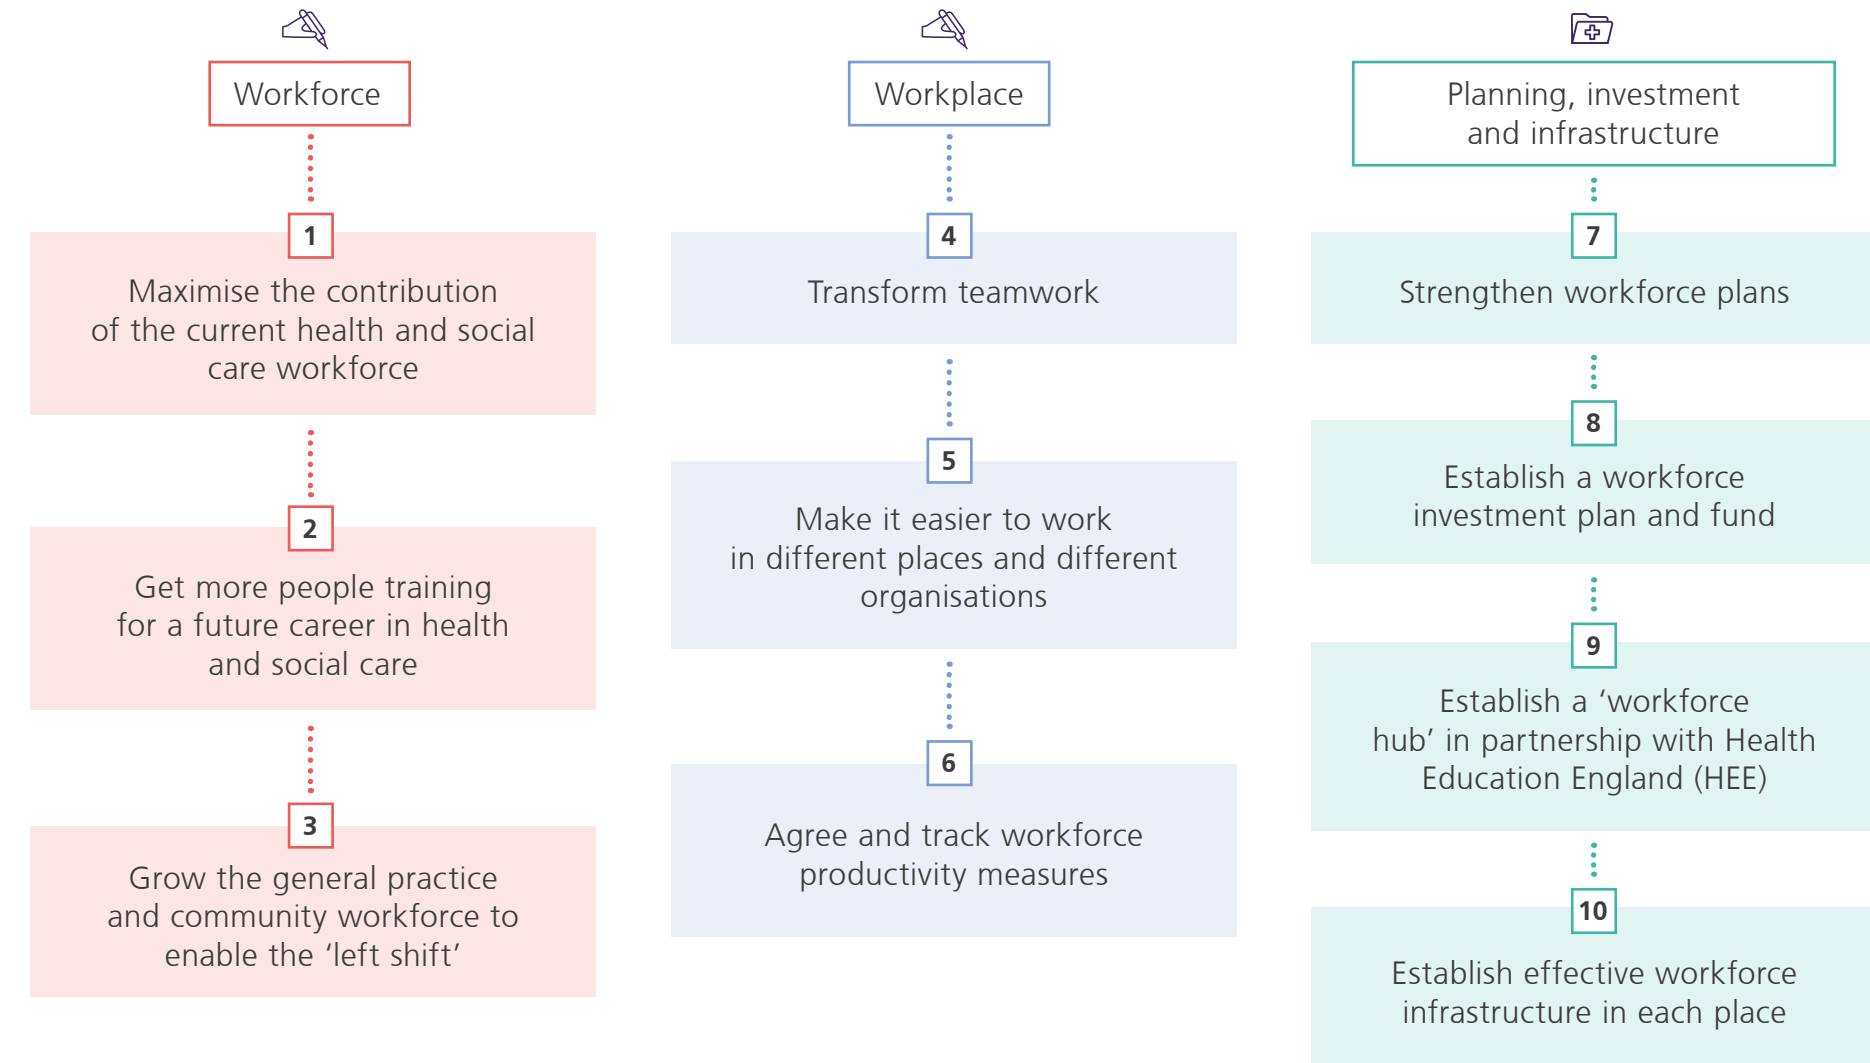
Workforce

1

Maximise the contribution of the current health and social care workforce

2

Get more people training for a future career in health and social care

3

Grow the general practice and community workforce to enable the ‘left shift’

Workplace

4

Transform teamwork

5

Make it easier to work in different places and different organisations

6

Agree and track workforce productivity measures

Planning, investment and infrastructure

7

Strengthen workforce plans

8

Establish a workforce investment plan and fund

9

Establish a ‘workforce hub’ in partnership with Health Education England (HEE)

10

Establish effective workforce infrastructure in each place